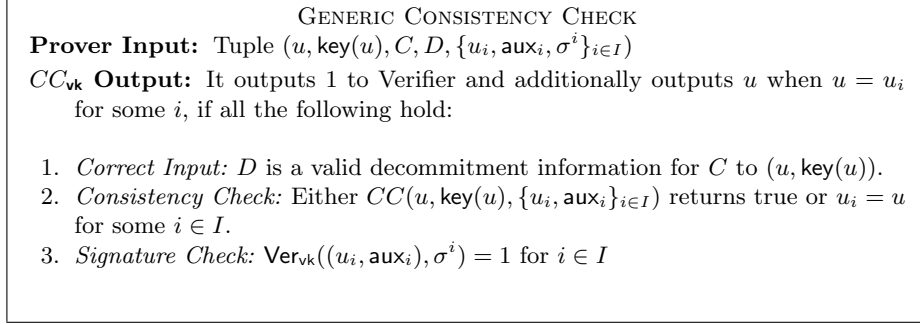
GENERIC CONSISTENCY CHECK

**Prover Input:** Tuple $(u, \mathsf{key}(u), C, D, \{u_i, \mathsf{aux}_i, \sigma^i\}_{i\in I})$

$CC_{\mathsf{vk}}$ **Output:** It outputs 1 to Verifier and additionally outputs $u$ when $u = u_i$ for some $i$, if all the following hold:

1. *Correct Input:* $D$ is a valid decommitment information for $C$ to $(u, \mathsf{key}(u))$.
2. *Consistency Check:* Either $CC(u, \mathsf{key}(u), \{u_i, \mathsf{aux}_i\}_{i\in I})$ returns true or $u_i = u$ for some $i \in I$.
3. *Signature Check:* $\mathsf{Ver}_{\mathsf{vk}}((u_i, \mathsf{aux}_i), \sigma^i) = 1$ for $i \in I$